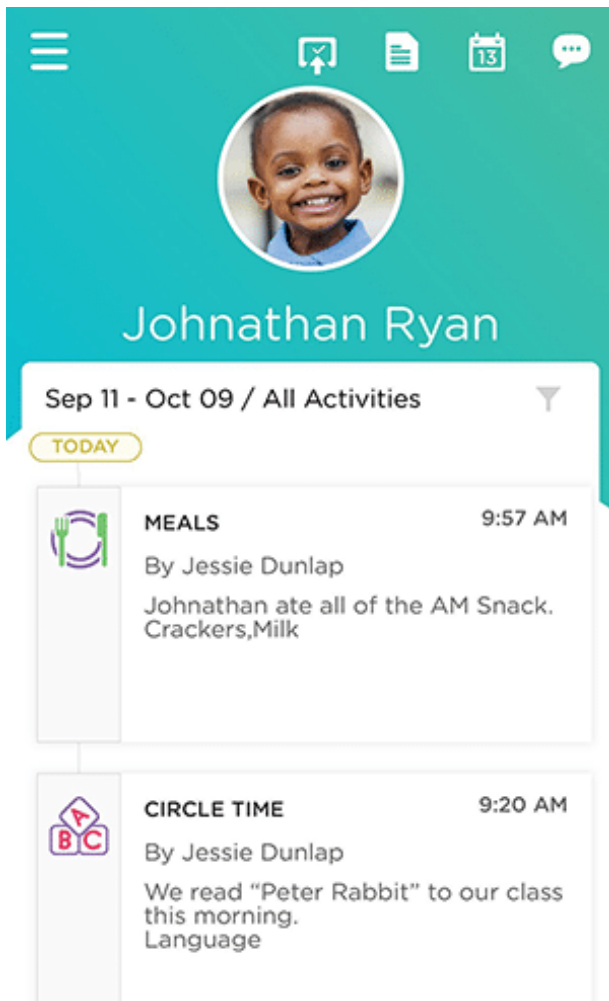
13

Johnathan Ryan

Sep 11 - Oct 09 / All Activities

TODAY

MEALS

9:57 AM

By Jessie Dunlap

Johnathan ate all of the AM Snack. Crackers,Milk

A B C

CIRCLE TIME

9:20 AM

By Jessie Dunlap

We read “Peter Rabbit” to our class this morning.
Language